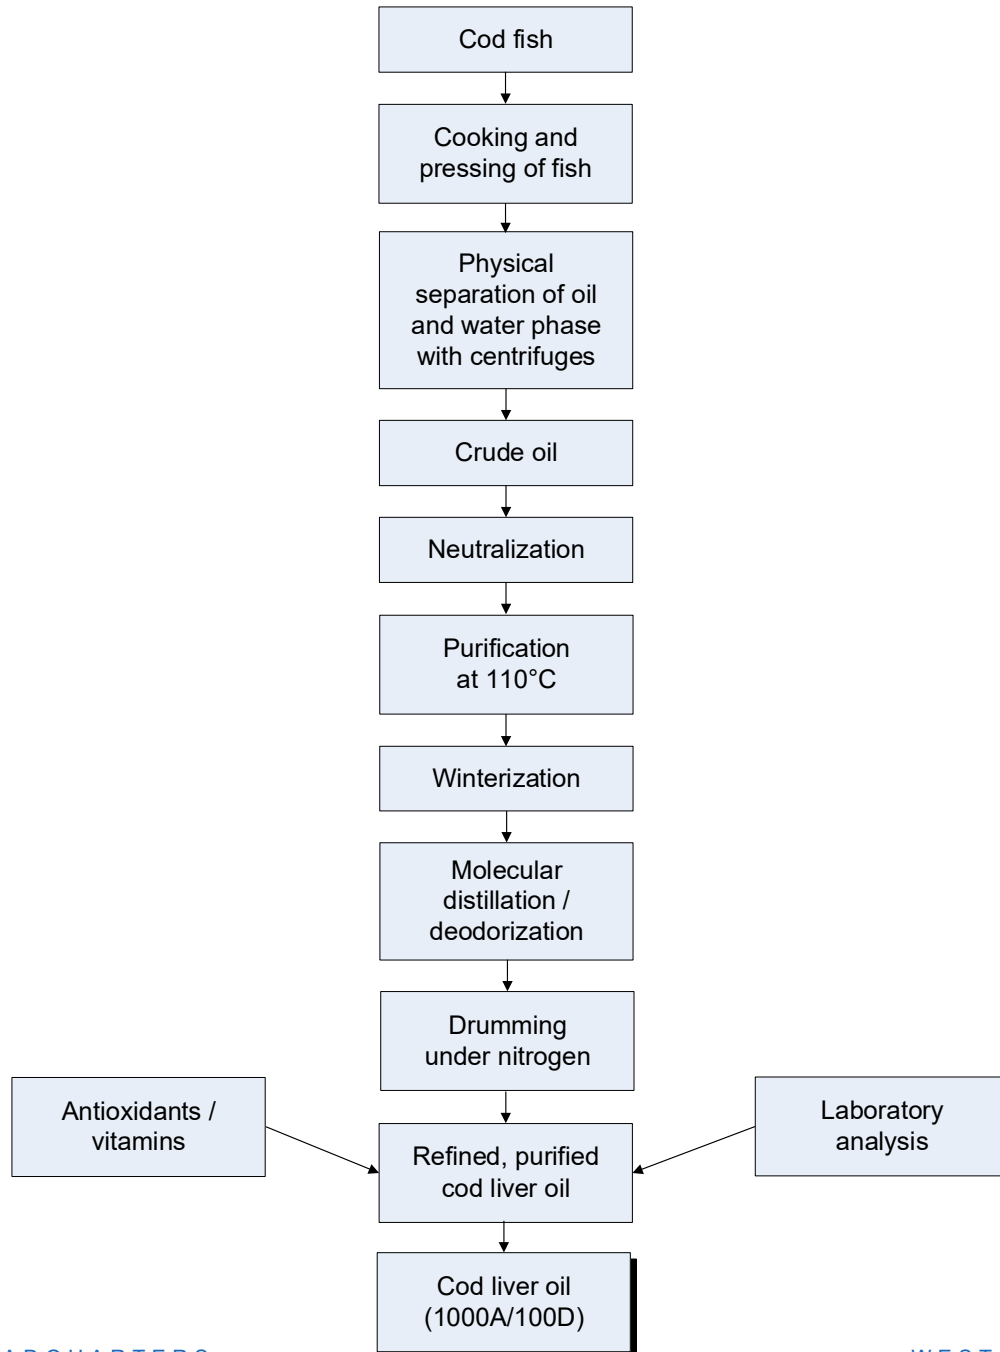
Cod fish

Cooking and pressing of fish

Physical separation of oil and water phase with centrifuges

Crude oil

Neutralization

Purification at 110°C

Winterization

Molecular distillation / deodorization

Drumming under nitrogen

Antioxidants / vitamins

Refined, purified cod liver oil

Laboratory analysis

Cod liver oil (1000A/100D)

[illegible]ADQUARTERS

WEST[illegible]